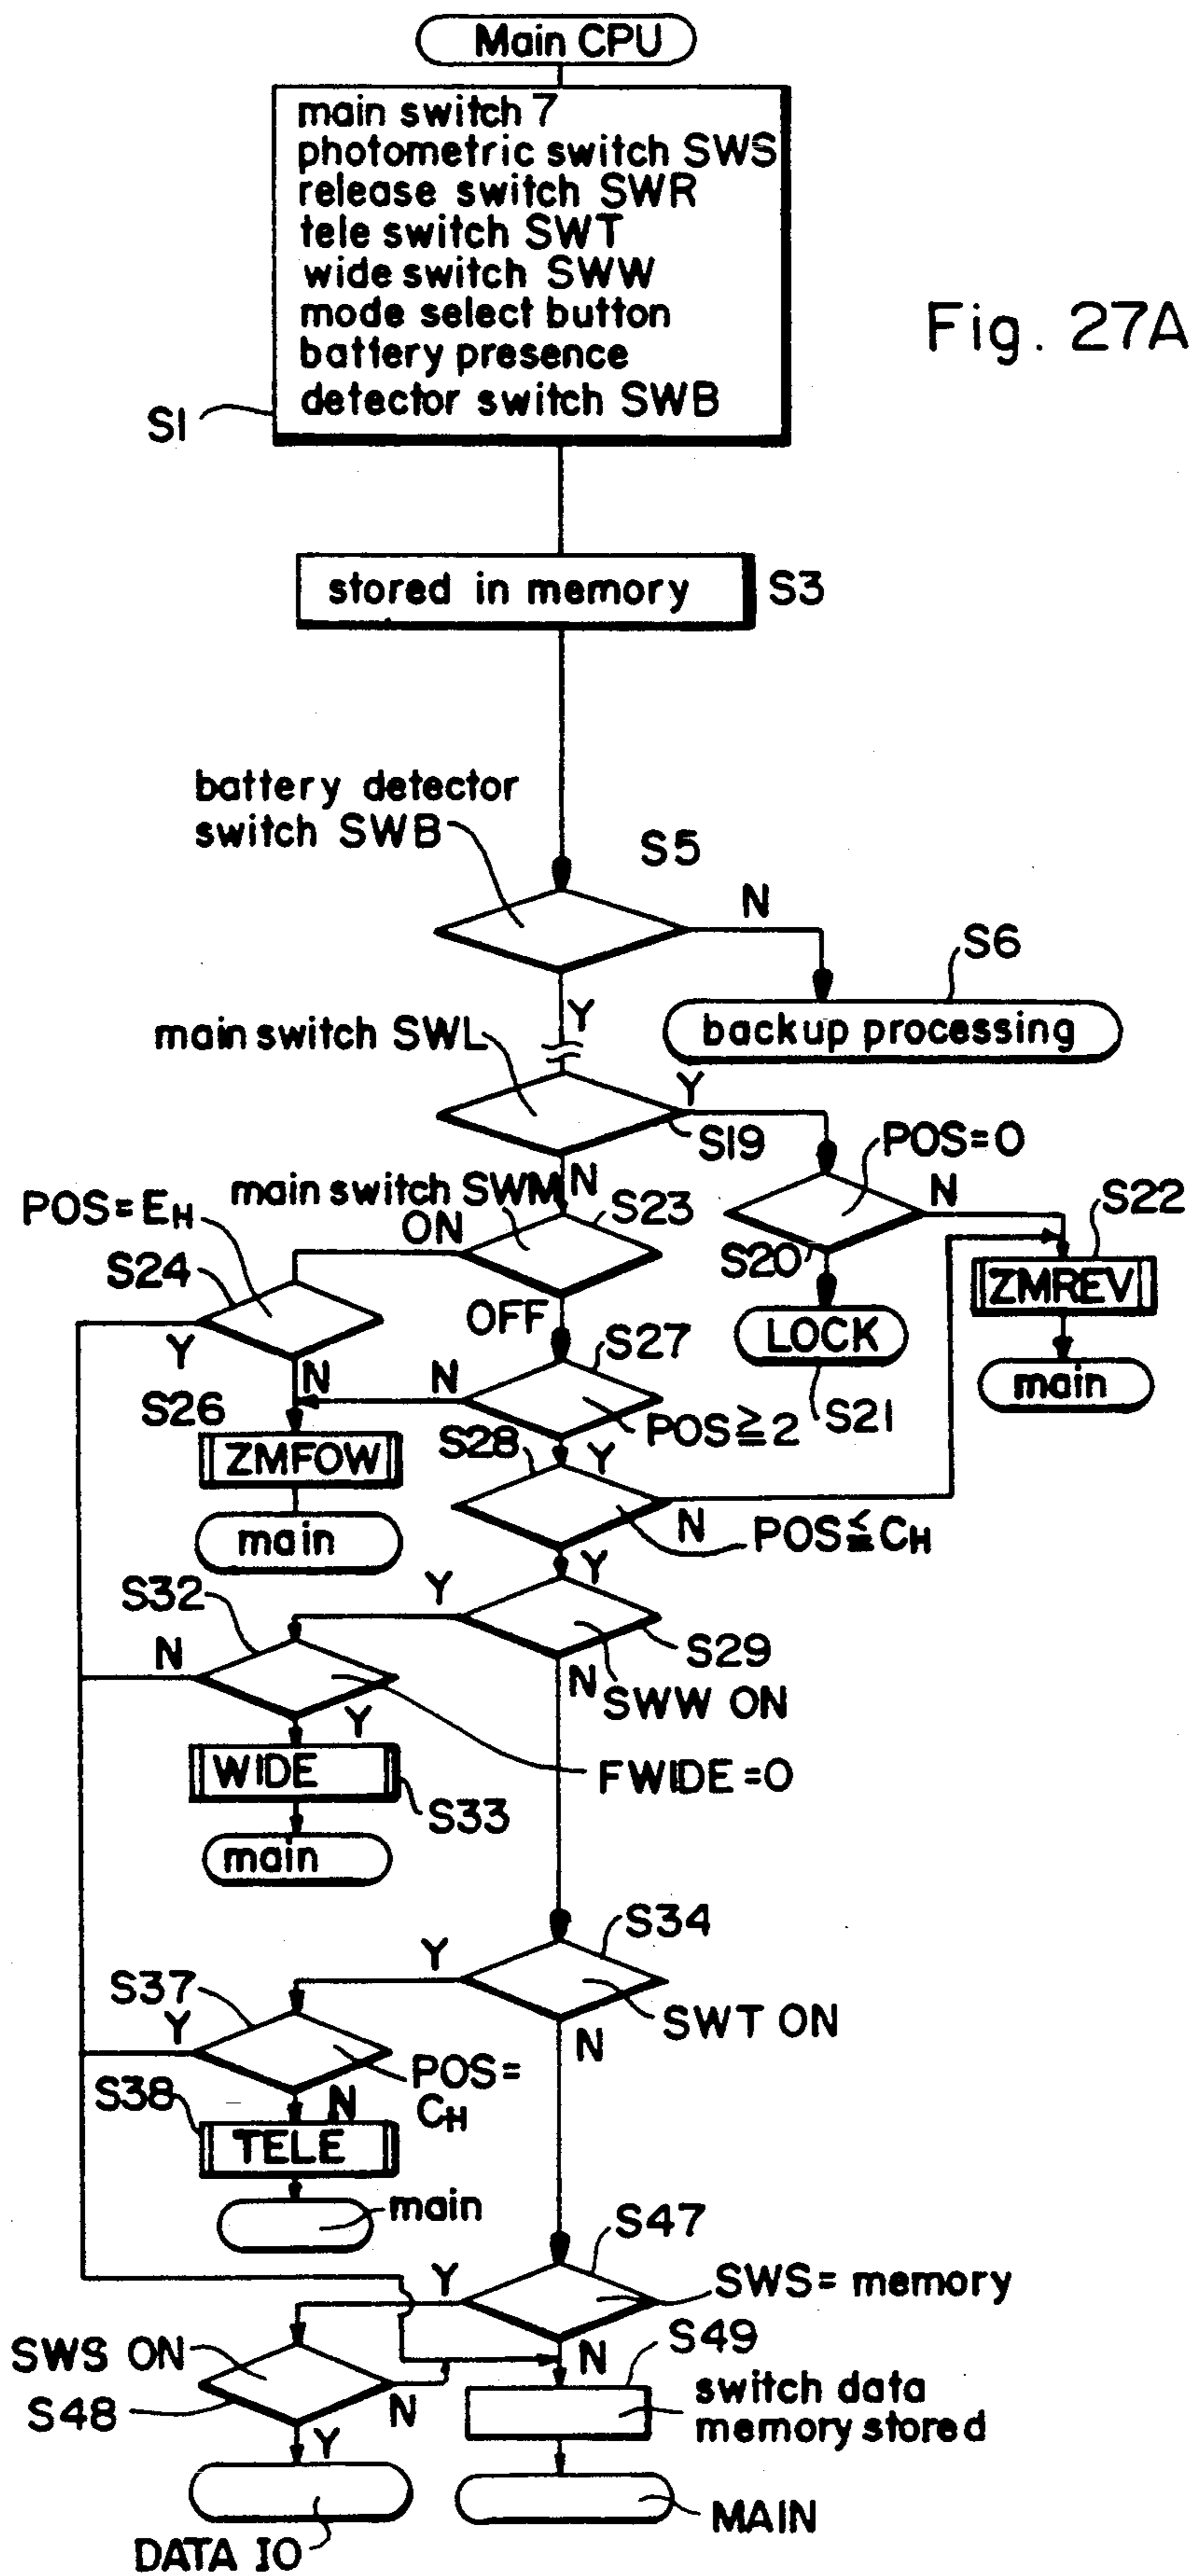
Main CPU

main switch 7
photometric switch SWS
release switch SWR
tele switch SWT
wide switch SWW
mode select button
battery presence
detector switch SWB

Fig. 27A

S1

stored in memory

S3

battery detector switch SWB

S5

N

S6

backup processing

Y

main switch SWL

Y

S19

POS=0

N

S22

main switch SWM

N

S23

POS=$E_H$

ON

S20

ZMREV

S24

OFF

LOCK

main

Y

S27

N

N

S21

S26

POS≧2

ZMFOW

S28

Y

main

N

POS≦$C_H$

Y

S32

Y

N

S29

N

SWW ON

Y

WIDE

FWIDE=0

S33

main

S34

Y

S37

Y

SWT ON

N

POS= $C_H$

S38

N

TELE

main

S47

Y

SWS= memory

S49

SWS ON

N

switch data memory stored

S48

N

Y

MAIN

DATA IO